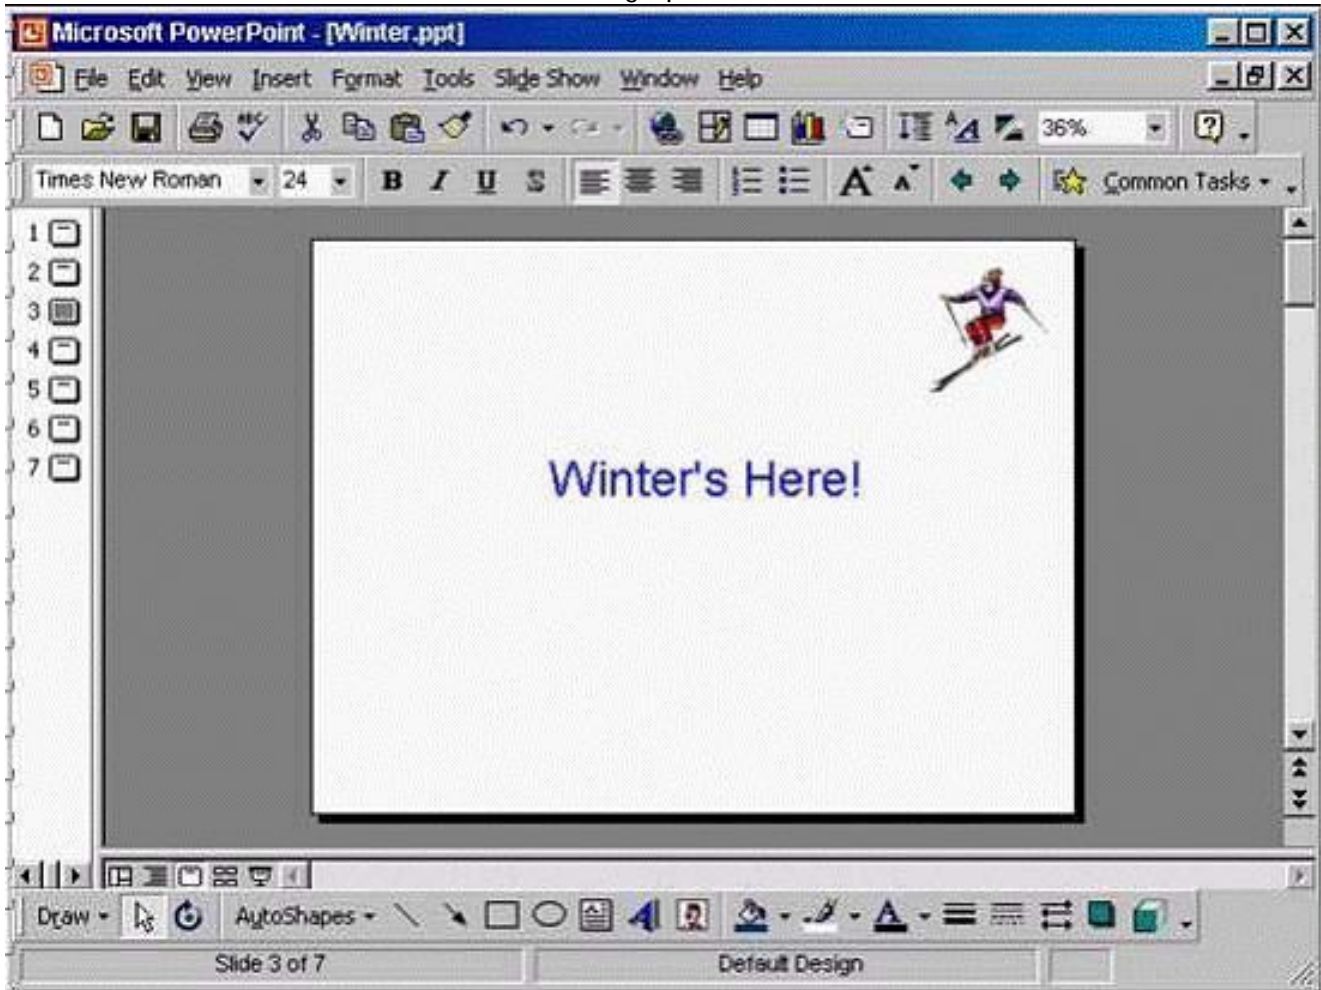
Microsoft PowerPoint - [Winter.ppt]

File Edit View Insert Format Tools Slide Show Window Help

36%

Times New Roman 24 B I U S Common Tasks

1
2
3
4
5
6
7

Winter's Here!

Draw AutoShapes

Slide 3 of 7 Default Design